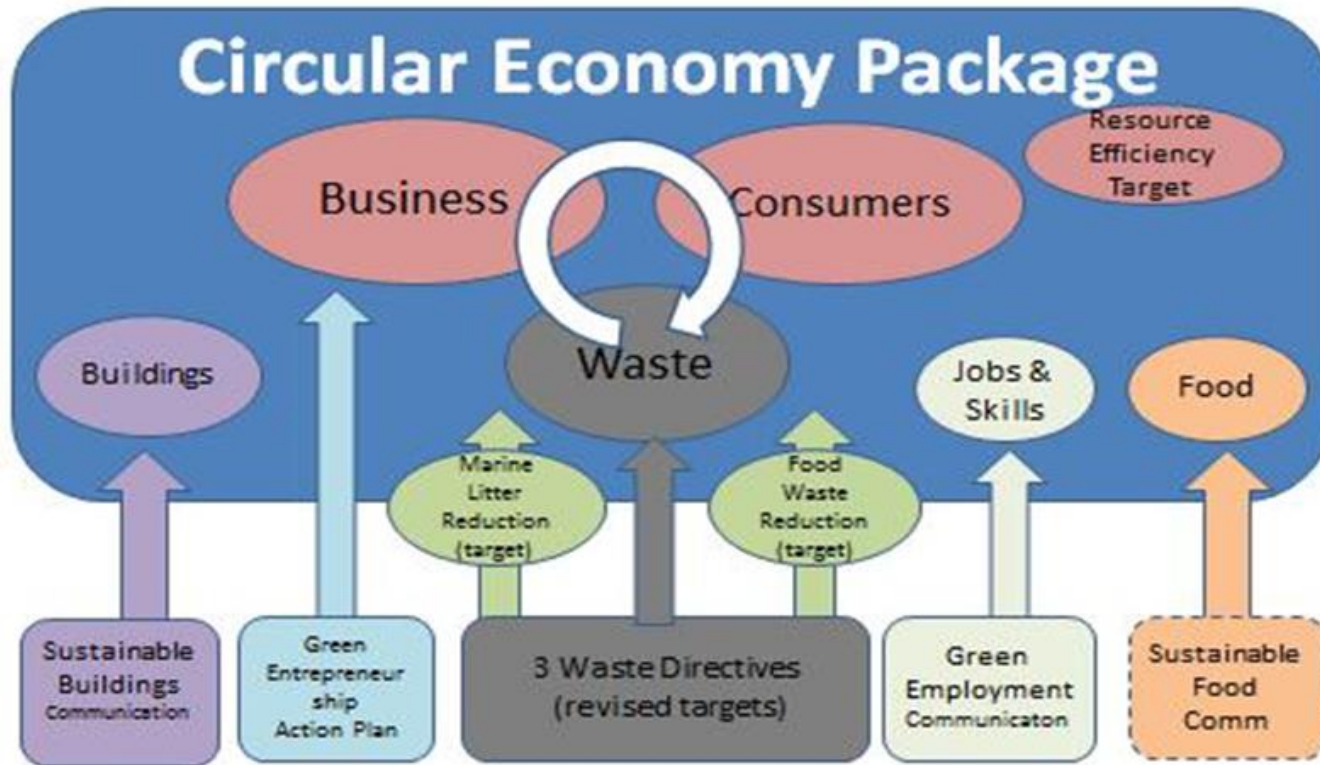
Circular Economy Package

Business

Consumers

Resource Efficiency Target

Waste

Buildings

Jobs & Skills

Food

Marine Litter Reduction (target)

Food Waste Reduction (target)

Sustainable Buildings Communication

Green Entrepreneur ship Action Plan

3 Waste Directives (revised targets)

Green Employment Communicaton

Sustainable Food Comm